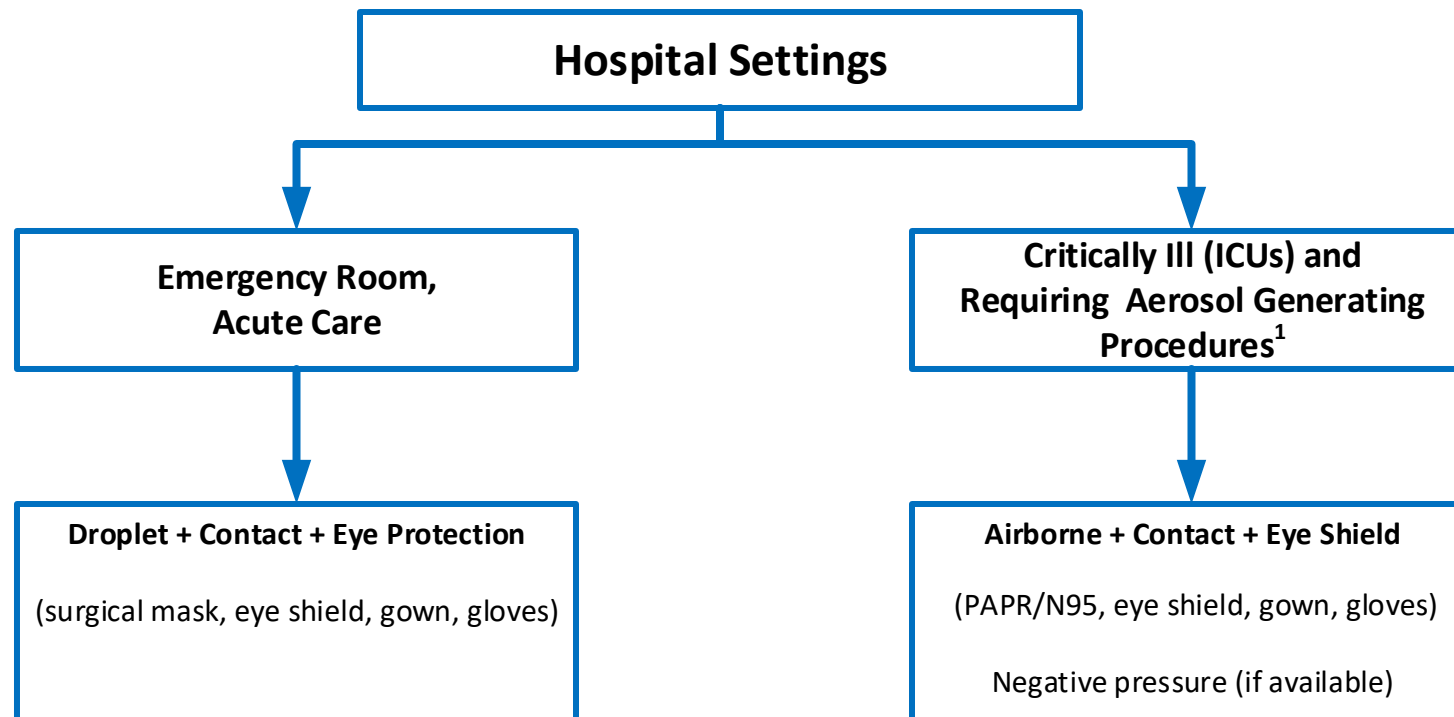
Hospital Settings

Emergency Room, Acute Care

Critically Ill (ICUs) and Requiring Aerosol Generating Procedures$^1$

Droplet + Contact + Eye Protection

(surgical mask, eye shield, gown, gloves)

Airborne + Contact + Eye Shield

(PAPR/N95, eye shield, gown, gloves)

Negative pressure (if available)